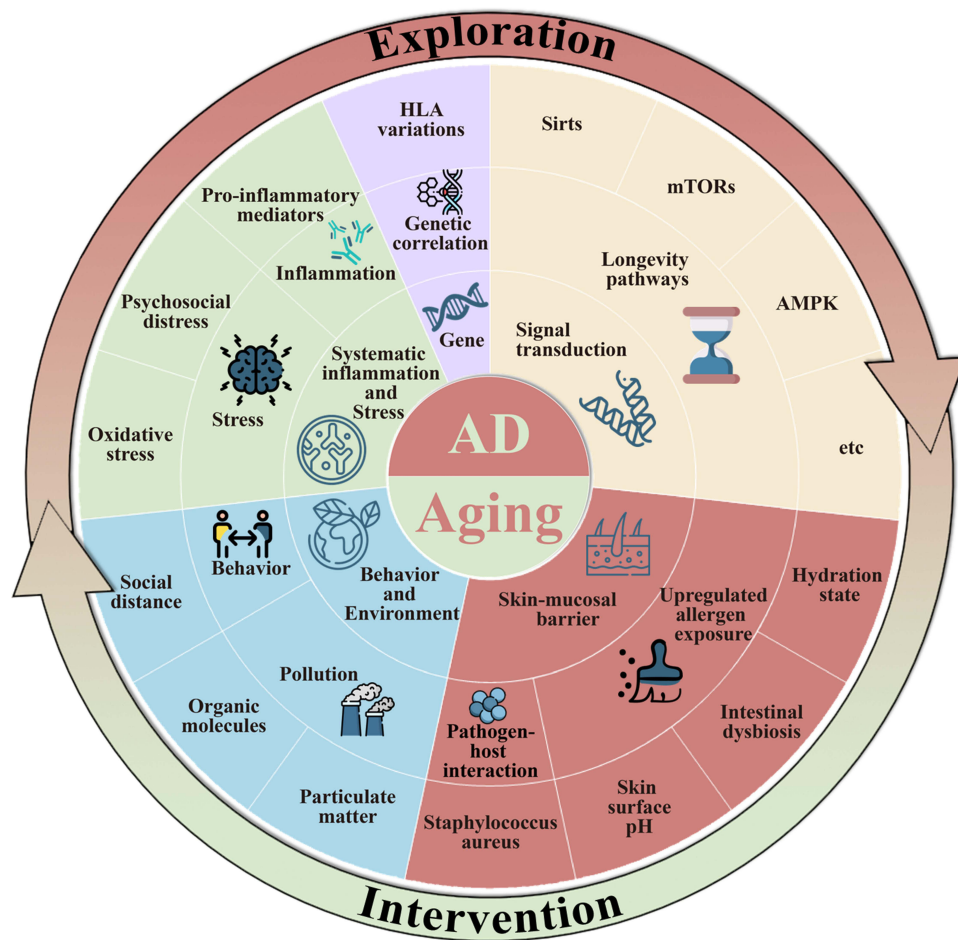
Exploration

HLA variations

Genetic correlation

Gene

Sirts

mTORs

AMPK

etc

Longevity pathways

Signal transduction

Pro-inflammatory mediators

Inflammation

Psychosocial distress

Oxidative stress

Stress

Systematic inflammation and Stress

AD

Aging

Social distance

Behavior

Behavior and Environment

Organic molecules

Pollution

Particulate matter

Skin-mucosal barrier

Upregulated allergen exposure

Hydration state

Intestinal dysbiosis

Skin surface pH

Pathogen-host interaction

Staphylococcus aureus

Intervention